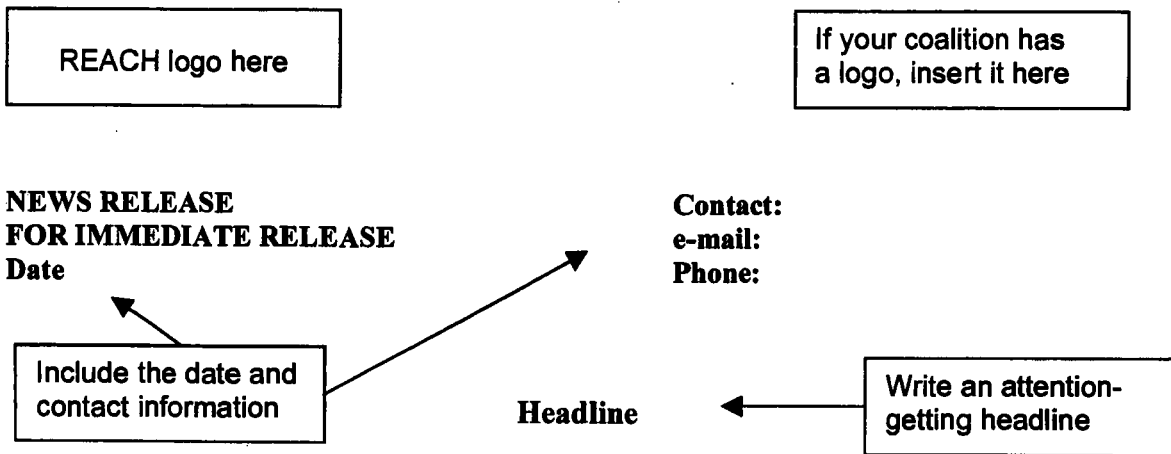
REACH logo here

If your coalition has a logo, insert it here

NEWS RELEASE
FOR IMMEDIATE RELEASE
Date

Contact:
e-mail:
Phone:

Include the date and contact information

Headline

Write an attention-getting headline